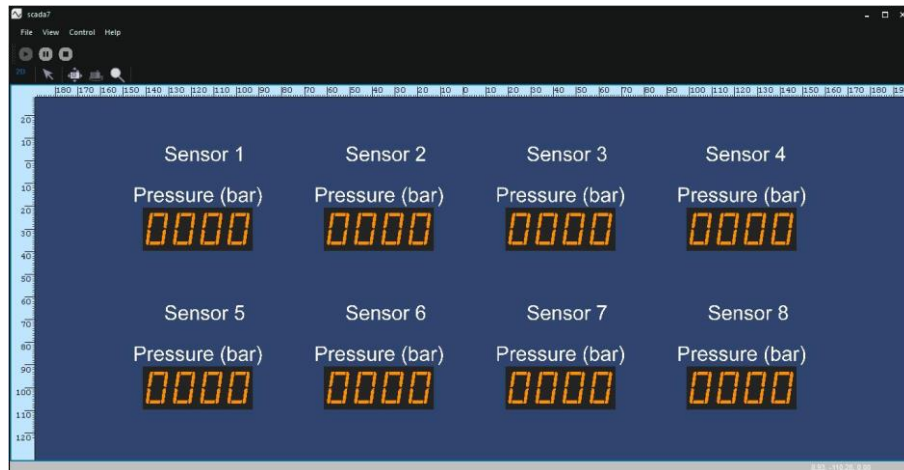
scada7

File View Control Help

180 170 160 150 140 130 120 110 100 90 80 70 60 50 40 30 20 10 0 10 20 30 40 50 60 70 80 90 100 110 120 130 140 150 160 170 180 19

20 10 0 10 20 30 40 50 60 70 80 90 100 110 120

Sensor 1

Pressure (bar)

0000

Sensor 2

Pressure (bar)

0000

Sensor 3

Pressure (bar)

0000

Sensor 4

Pressure (bar)

0000

Sensor 5

Pressure (bar)

0000

Sensor 6

Pressure (bar)

0000

Sensor 7

Pressure (bar)

0000

Sensor 8

Pressure (bar)

0000

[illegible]